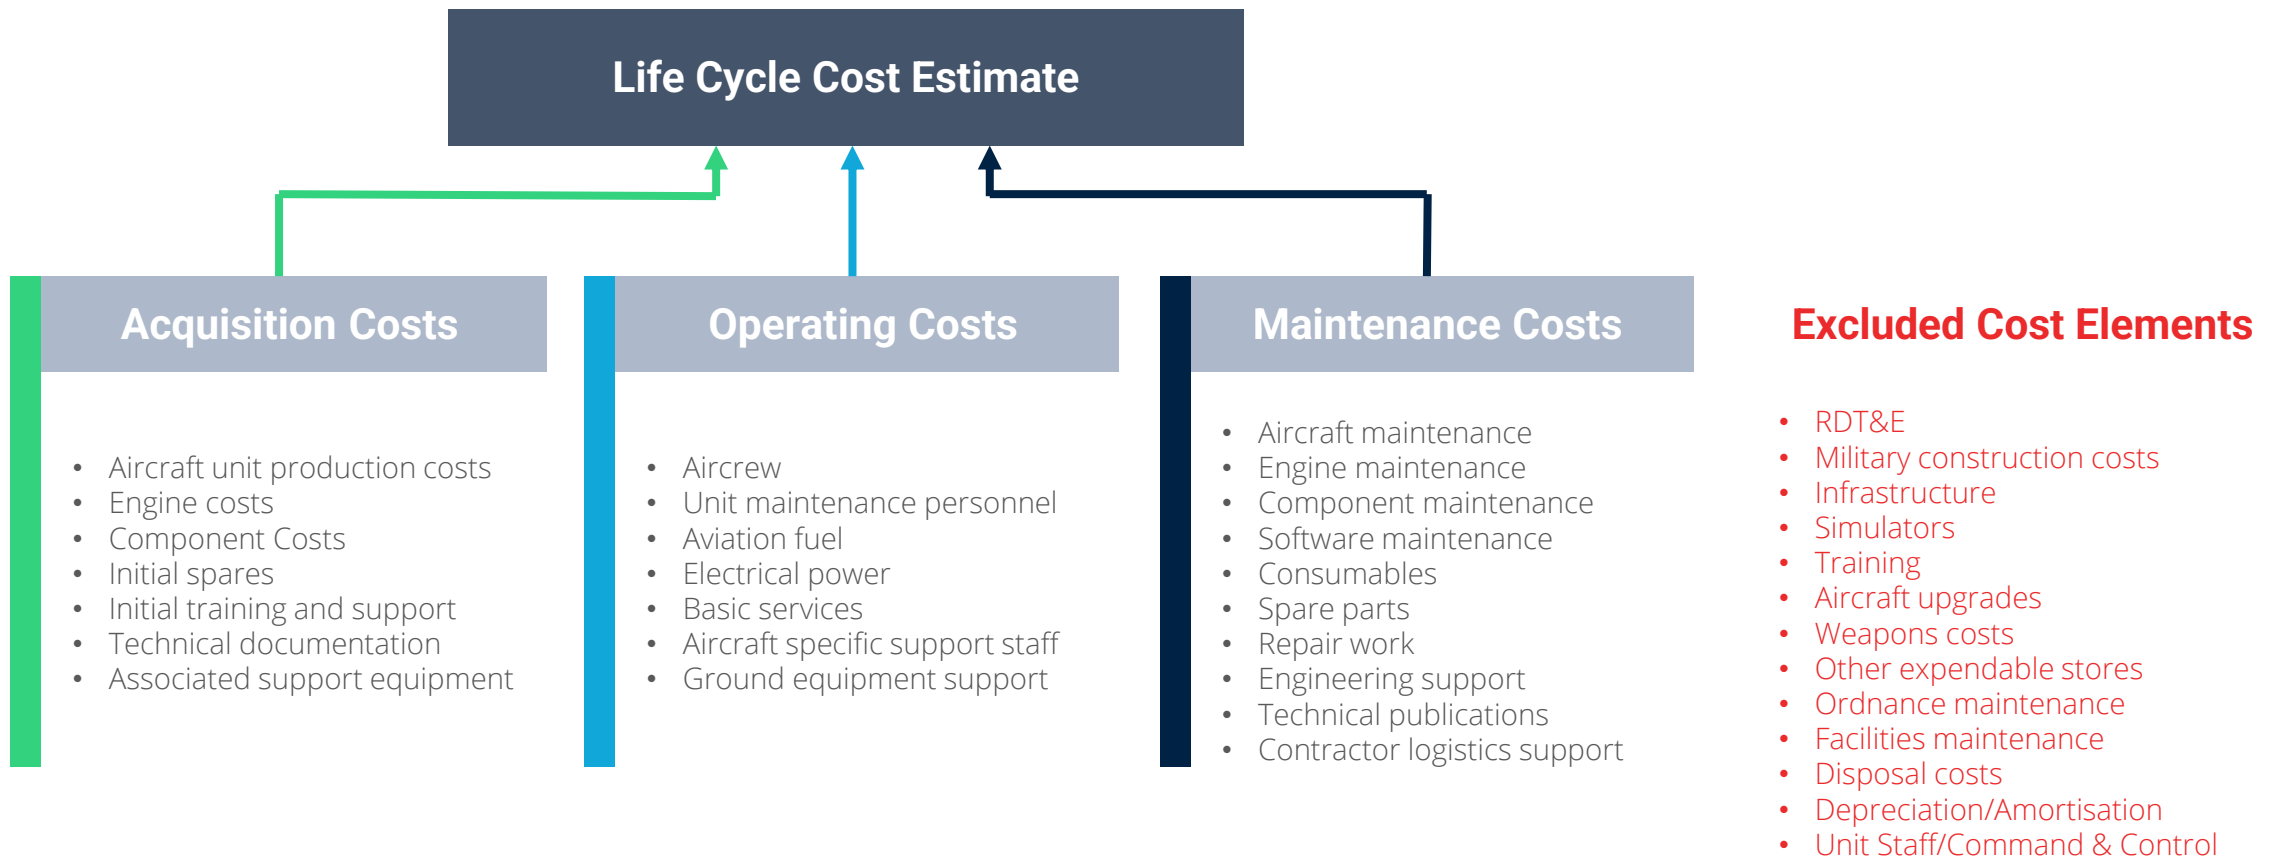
Life Cycle Cost Estimate

Acquisition Costs

- Aircraft unit production costs
- Engine costs
- Component Costs
- Initial spares
- Initial training and support
- Technical documentation
- Associated support equipment

Operating Costs

- Aircrew
- Unit maintenance personnel
- Aviation fuel
- Electrical power
- Basic services
- Aircraft specific support staff
- Ground equipment support

Maintenance Costs

- Aircraft maintenance
- Engine maintenance
- Component maintenance
- Software maintenance
- Consumables
- Spare parts
- Repair work
- Engineering support
- Technical publications
- Contractor logistics support

Excluded Cost Elements

- RDT&E
- Military construction costs
- Infrastructure
- Simulators
- Training
- Aircraft upgrades
- Weapons costs
- Other expendable stores
- Ordnance maintenance
- Facilities maintenance
- Disposal costs
- Depreciation/Amortisation
- Unit Staff/Command & Control